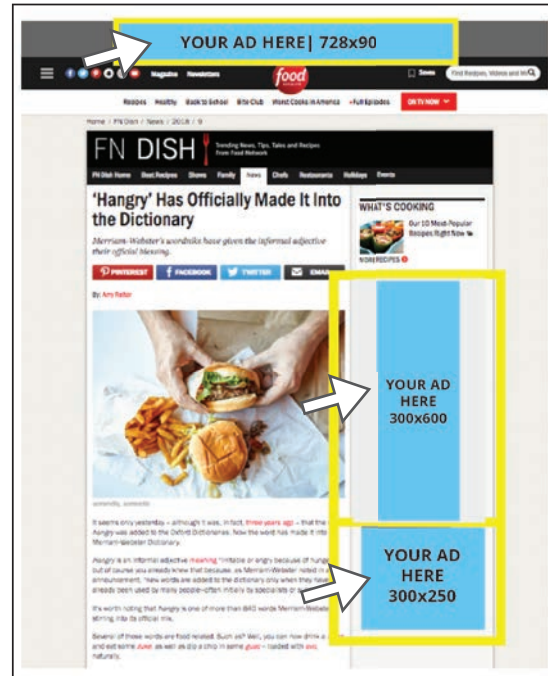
YOUR AD HERE| 728x90

Magazine Newsletters

food

Saves

Find Recipes, Videos and More

Recipes Healthy Back to School Bite Club Worst Cooks in America Full Episodes ON TV NOW

Home / FN Dish / News / 2018 / 9

FN DISH

Trending News, Tips, Tales and Recipes from Food Network

FN Dish Home Best Recipes Shows Family News Chefs Restaurants Holidays Events

'Hangry' Has Officially Made It Into the Dictionary

Merriam-Webster's wordsmiths have given the informal adjective their official blessing.

PINTEREST FACEBOOK TWITTER EMAIL

By: Amy Reiter

WHAT'S COOKING

Our 10 Most Popular Recipes Right Now

MORE RECIPES

YOUR AD HERE 300x600

YOUR AD HERE 300x250

It seems only yesterday – although it was, in fact, three years ago – that the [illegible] hangry was added to the Oxford Dictionaries. Now the word has made it into Merriam-Webster Dictionary.

Hangry is an informal adjective meaning "irritable or angry because of hunger" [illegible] out of course you already knew that because, as Merriam-Webster noted in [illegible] announcement, "New words are added to the dictionary only when they have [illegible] already been used by many people–often initially by specialists or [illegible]

It's worth noting that hangry is one of more than 840 words Merriam-Webster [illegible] stirring into its official mix.

Several of those words are food related. Such as? Well, you can now drink a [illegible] and eat some Juke, as well as dip a chip in some guac – loaded with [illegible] naturally.